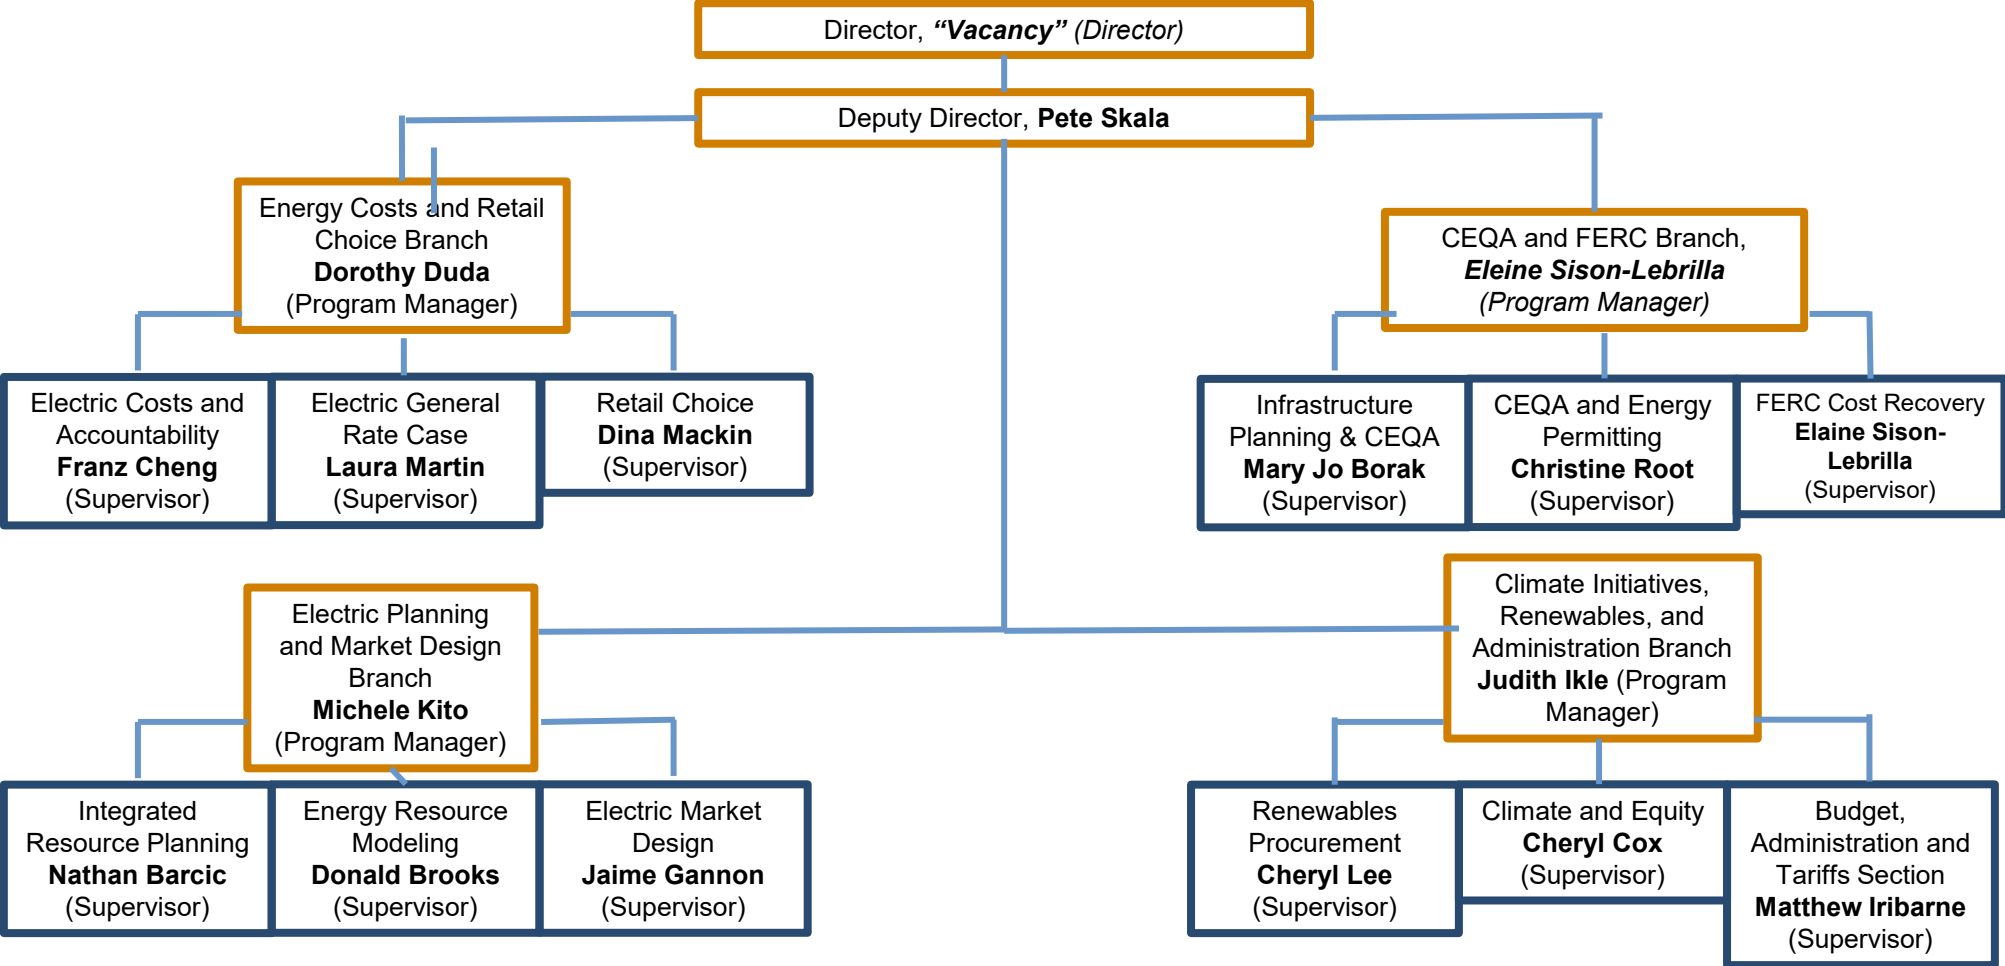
Director, ***"Vacancy"*** *(Director)*

Deputy Director, **Pete Skala**

Energy Costs and Retail Choice Branch
**Dorothy Duda**
(Program Manager)

Electric Costs and Accountability
**Franz Cheng**
(Supervisor)

Electric General Rate Case
**Laura Martin**
(Supervisor)

Retail Choice
**Dina Mackin**
(Supervisor)

CEQA and FERC Branch,
***Eleine Sison-Lebrilla***
*(Program Manager)*

Infrastructure Planning & CEQA
**Mary Jo Borak**
(Supervisor)

CEQA and Energy Permitting
**Christine Root**
(Supervisor)

FERC Cost Recovery
**Elaine Sison-Lebrilla**
(Supervisor)

Electric Planning and Market Design Branch
**Michele Kito**
(Program Manager)

Integrated Resource Planning
**Nathan Barcic**
(Supervisor)

Energy Resource Modeling
**Donald Brooks**
(Supervisor)

Electric Market Design
**Jaime Gannon**
(Supervisor)

Climate Initiatives, Renewables, and Administration Branch
**Judith Ikle** (Program Manager)

Renewables Procurement
**Cheryl Lee**
(Supervisor)

Climate and Equity
**Cheryl Cox**
(Supervisor)

Budget, Administration and Tariffs Section
**Matthew Iribarne**
(Supervisor)